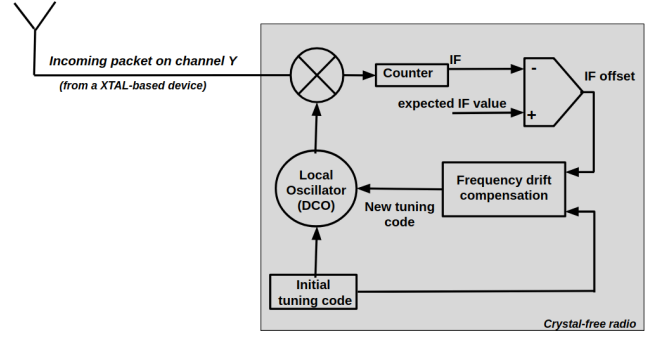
Incoming packet on channel Y

(from a XTAL-based device)

Counter

IF

-

+

IF offset

expected IF value

Local Oscillator (DCO)

Frequency drift compensation

New tuning code

Initial tuning code

Crystal-free radio